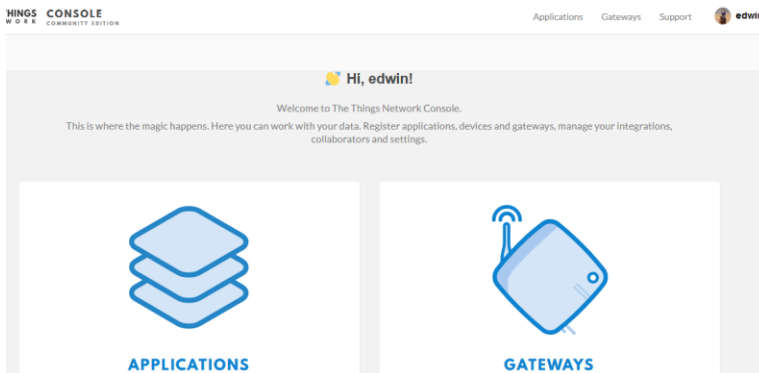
HINGS WORK CONSOLE COMMUNITY EDITION

Applications Gateways Support edwin

Hi, edwin!

Welcome to The Things Network Console.

This is where the magic happens. Here you can work with your data. Register applications, devices and gateways, manage your integrations, collaborators and settings.

APPLICATIONS

GATEWAYS